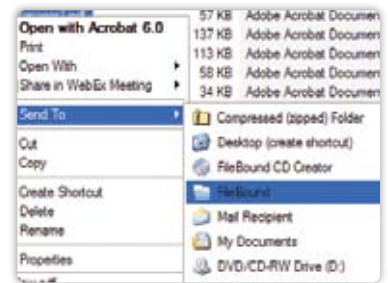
Open with Acrobat 6.0
Print
Open With
Share in WebEx Meeting
Send To
Cut
Copy
Create Shortcut
Delete
Rename
Properties

57 KB Adobe Acrobat Documen
137 KB Adobe Acrobat Documen
113 KB Adobe Acrobat Documen
58 KB Adobe Acrobat Documen
34 KB Adobe Acrobat Documen

Compressed (zipped) Folder
Desktop (create shortcut)
FileBound CD Creator
FileBound
Mail Recipient
My Documents
DVD/CD-RW Drive (D:)